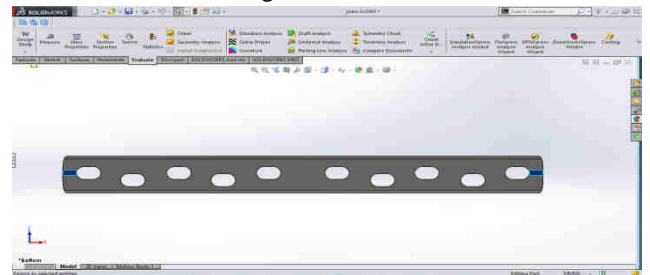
SOLIDWORKS
plate.SLDPRT *
Search Commands
Design Study
Measure
Mass Properties
Section Properties
Sensor
Statistics
Check
Geometry Analysis
Import Diagnostics
Deviation Analysis
Zebra Stripes
Curvature
Draft Analysis
Undercut Analysis
Parting Line Analysis
Symmetry Check
Thickness Analysis
Compare Documents
Check Active D...
SimulationXpress Analysis Wizard
FloXpress Analysis Wizard
DFMXpress Analysis Wizard
DriveWorksXpress Wizard
Costing
Features
Sketch
Surfaces
Sheet Metal
Evaluate
DimXpert
SOLIDWORKS Add-Ins
SOLIDWORKS MBD
*Bottom
Model
3D Views
Motion Study 1
Editing Part
MMGS
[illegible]